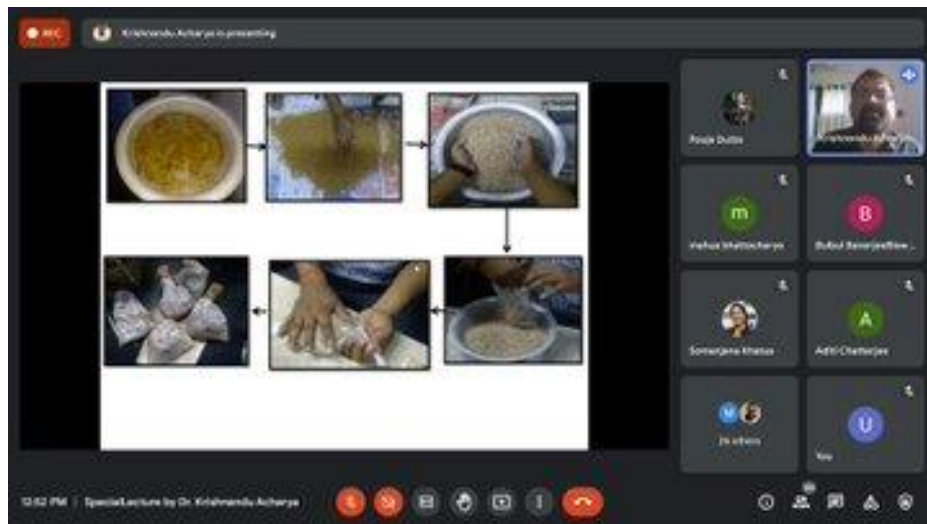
REC

Krishnendu Acharya is presenting

Pooja Dutta

Krishnendu Acharya

m

Madhuja Bhattacharya

B

Bulbul Banerjee

Somanjana Khatua

A

Aditi Chatterjee

26 others

U

You

12:52 PM | Special Lecture by Dr. Krishnendu Acharya